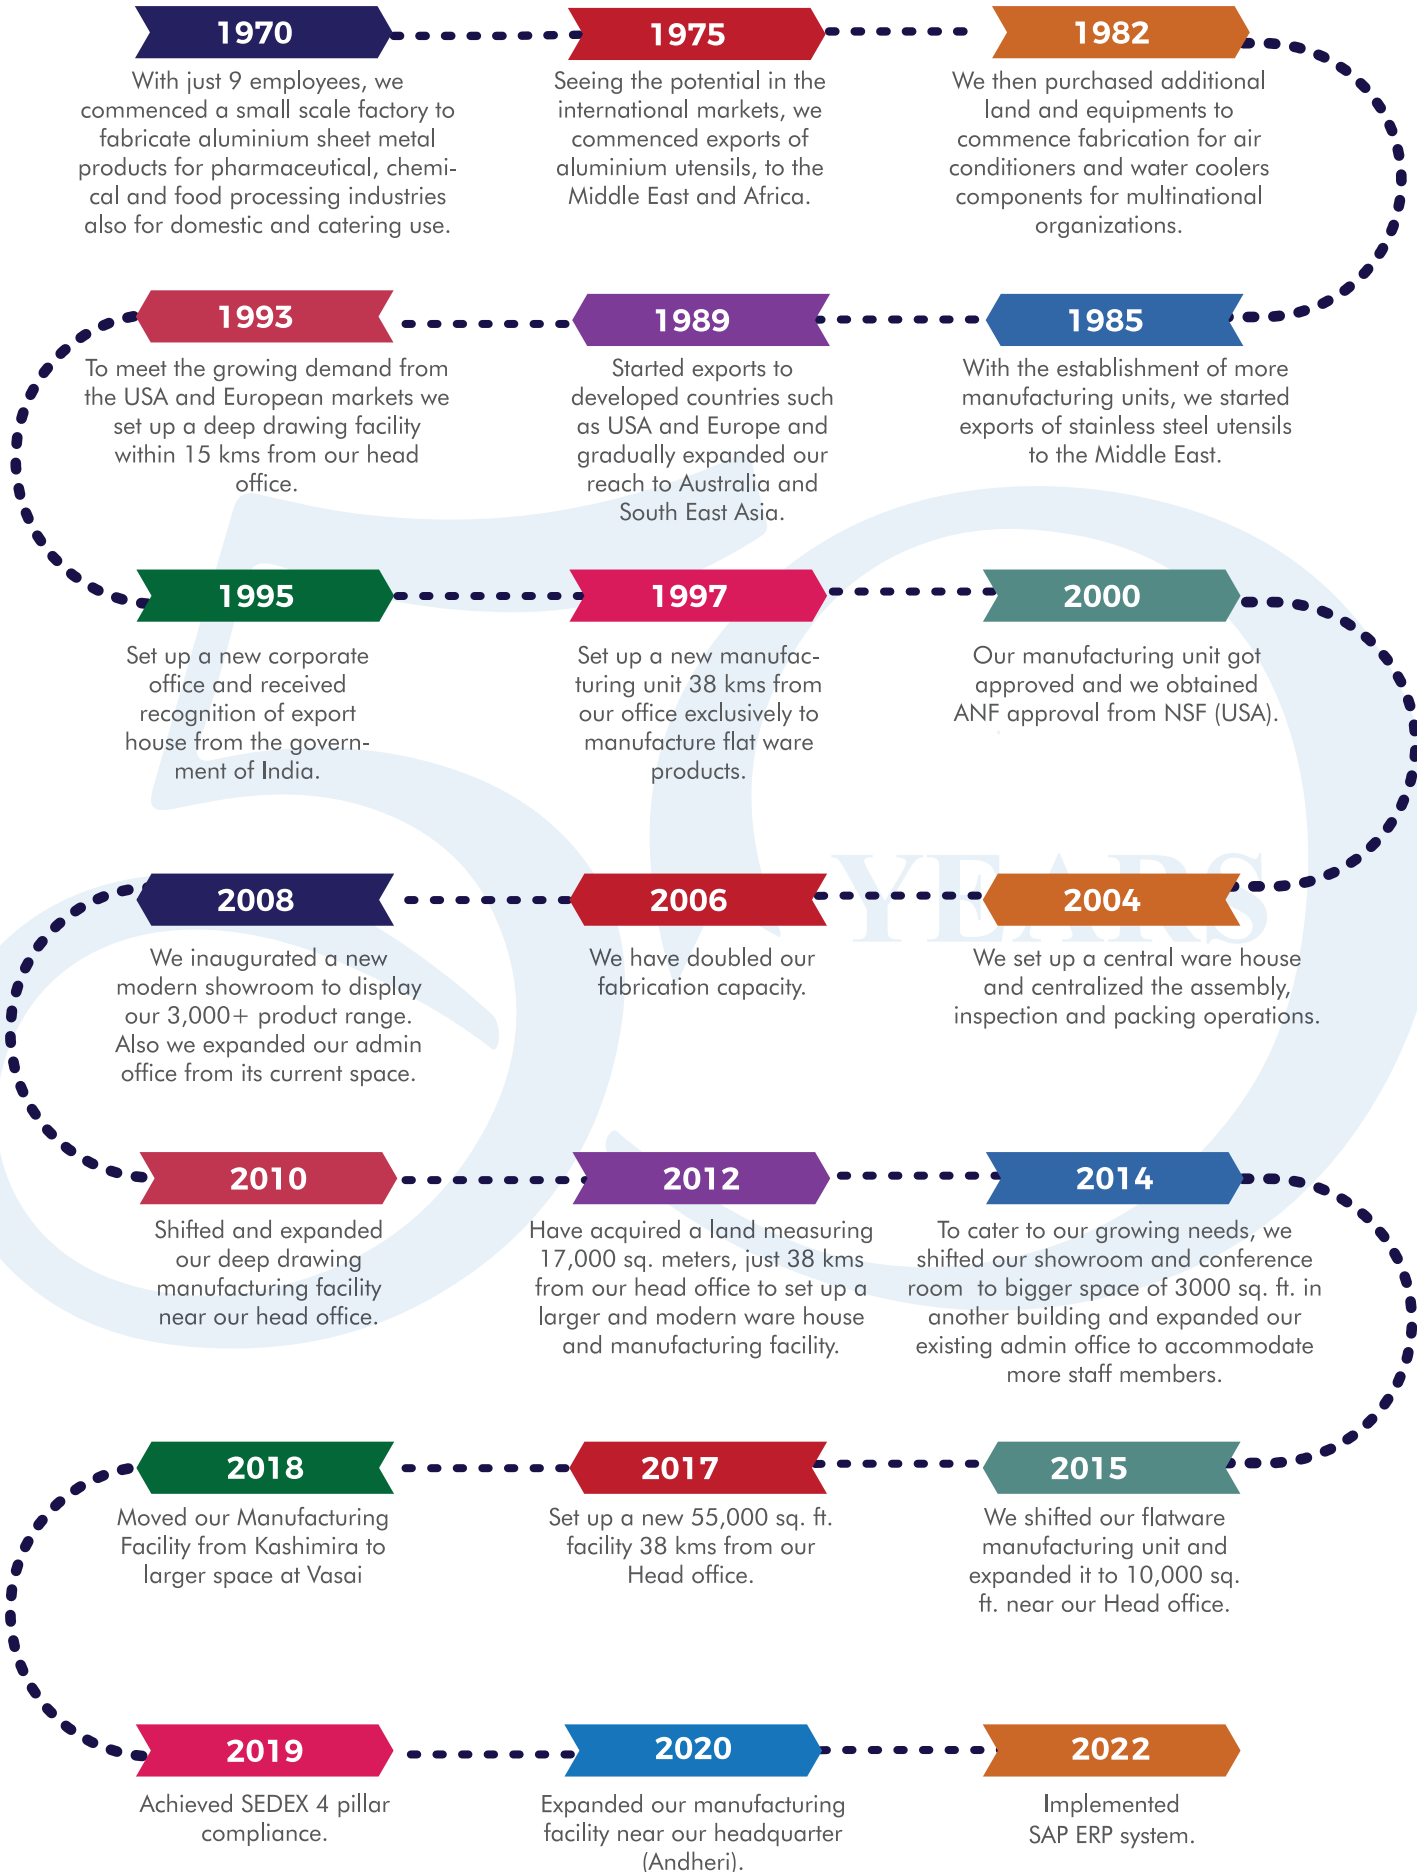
1970

With just 9 employees, we commenced a small scale factory to fabricate aluminium sheet metal products for pharmaceutical, chemical and food processing industries also for domestic and catering use.

1975

Seeing the potential in the international markets, we commenced exports of aluminium utensils, to the Middle East and Africa.

1982

We then purchased additional land and equipments to commence fabrication for air conditioners and water coolers components for multinational organizations.

1993

To meet the growing demand from the USA and European markets we set up a deep drawing facility within 15 kms from our head office.

1989

Started exports to developed countries such as USA and Europe and gradually expanded our reach to Australia and South East Asia.

1985

With the establishment of more manufacturing units, we started exports of stainless steel utensils to the Middle East.

1995

Set up a new corporate office and received recognition of export house from the government of India.

1997

Set up a new manufacturing unit 38 kms from our office exclusively to manufacture flat ware products.

2000

Our manufacturing unit got approved and we obtained ANF approval from NSF (USA).

YEARS

2008

We inaugurated a new modern showroom to display our 3,000+ product range. Also we expanded our admin office from its current space.

2006

We have doubled our fabrication capacity.

2004

We set up a central ware house and centralized the assembly, inspection and packing operations.

2010

Shifted and expanded our deep drawing manufacturing facility near our head office.

2012

Have acquired a land measuring 17,000 sq. meters, just 38 kms from our head office to set up a larger and modern ware house and manufacturing facility.

2014

To cater to our growing needs, we shifted our showroom and conference room to bigger space of 3000 sq. ft. in another building and expanded our existing admin office to accommodate more staff members.

2018

Moved our Manufacturing Facility from Kashimira to larger space at Vasai

2017

Set up a new 55,000 sq. ft. facility 38 kms from our Head office.

2015

We shifted our flatware manufacturing unit and expanded it to 10,000 sq. ft. near our Head office.

2019

Achieved SEDEX 4 pillar compliance.

2020

Expanded our manufacturing facility near our headquarter (Andheri).

2022

Implemented SAP ERP system.